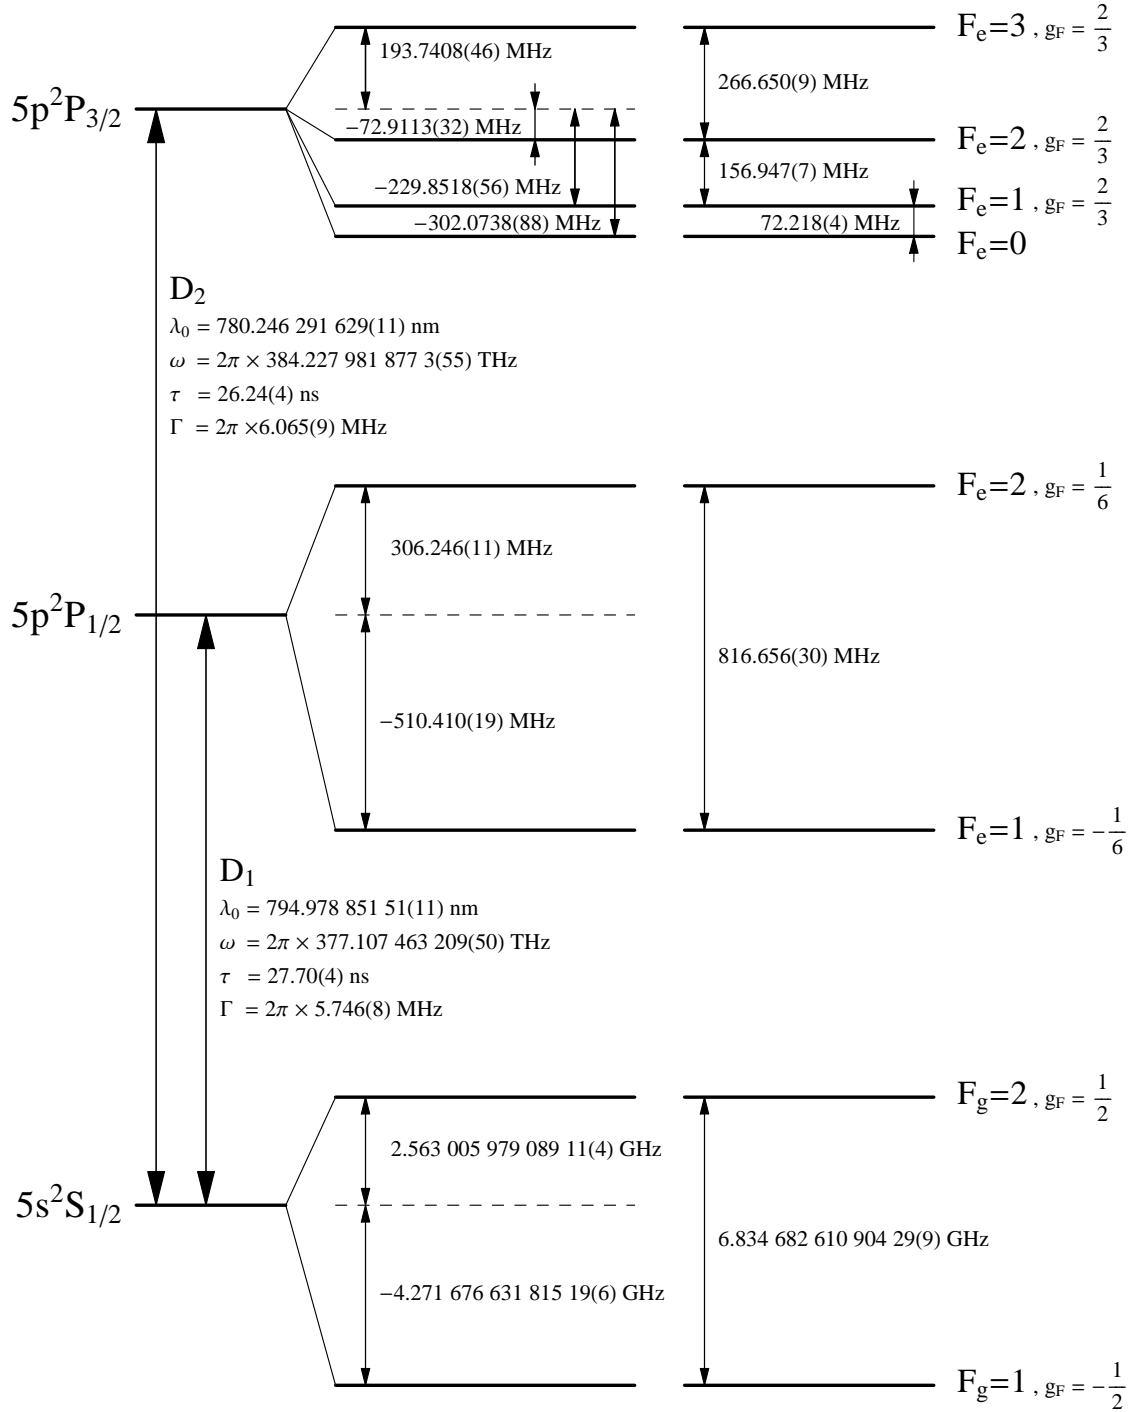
$F_e=3$ , $g_F = \frac{2}{3}$

193.7408(46) MHz

266.650(9) MHz

$5p^2P_{3/2}$

−72.9113(32) MHz

$F_e=2$ , $g_F = \frac{2}{3}$

156.947(7) MHz

−229.8518(56) MHz

$F_e=1$ , $g_F = \frac{2}{3}$

−302.0738(88) MHz

72.218(4) MHz

$F_e=0$

$D_2$

$\lambda_0$ = 780.246 291 629(11) nm

$\omega$ = $2\pi \times$ 384.227 981 877 3(55) THz

$\tau$ = 26.24(4) ns

$\Gamma$ = $2\pi \times$6.065(9) MHz

$F_e=2$ , $g_F = \frac{1}{6}$

306.246(11) MHz

$5p^2P_{1/2}$

816.656(30) MHz

−510.410(19) MHz

$F_e=1$ , $g_F = -\frac{1}{6}$

$D_1$

$\lambda_0$ = 794.978 851 51(11) nm

$\omega$ = $2\pi \times$ 377.107 463 209(50) THz

$\tau$ = 27.70(4) ns

$\Gamma$ = $2\pi \times$ 5.746(8) MHz

$F_g=2$ , $g_F = \frac{1}{2}$

2.563 005 979 089 11(4) GHz

$5s^2S_{1/2}$

6.834 682 610 904 29(9) GHz

−4.271 676 631 815 19(6) GHz

$F_g=1$ , $g_F = -\frac{1}{2}$